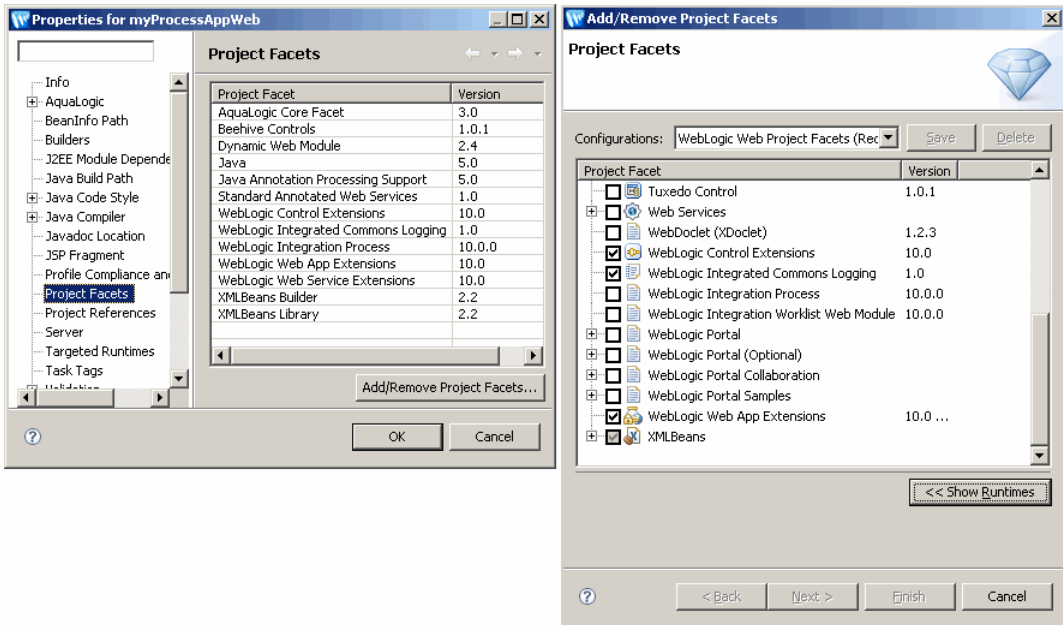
Properties for myProcessAppWeb

Info
AquaLogic
BeanInfo Path
Builders
J2EE Module Depende
Java Build Path
Java Code Style
Java Compiler
Javadoc Location
JSP Fragment
Profile Compliance an
Project Facets
Project References
Server
Targeted Runtimes
Task Tags
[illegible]

Project Facets

| Project Facet | Version |
|---|---|
| AquaLogic Core Facet | 3.0 |
| Beehive Controls | 1.0.1 |
| Dynamic Web Module | 2.4 |
| Java | 5.0 |
| Java Annotation Processing Support | 5.0 |
| Standard Annotated Web Services | 1.0 |
| WebLogic Control Extensions | 10.0 |
| WebLogic Integrated Commons Logging | 1.0 |
| WebLogic Integration Process | 10.0.0 |
| WebLogic Web App Extensions | 10.0 |
| WebLogic Web Service Extensions | 10.0 |
| XMLBeans Builder | 2.2 |
| XMLBeans Library | 2.2 |

Add/Remove Project Facets...

OK Cancel

Add/Remove Project Facets

Project Facets

Configurations: WebLogic Web Project Facets (Rec Save Delete

| Project Facet | Version |
|---|---|
| Tuxedo Control | 1.0.1 |
| Web Services | |
| WebDoclet (XDoclet) | 1.2.3 |
| WebLogic Control Extensions | 10.0 |
| WebLogic Integrated Commons Logging | 1.0 |
| WebLogic Integration Process | 10.0.0 |
| WebLogic Integration Worklist Web Module | 10.0.0 |
| WebLogic Portal | |
| WebLogic Portal (Optional) | |
| WebLogic Portal Collaboration | |
| WebLogic Portal Samples | |
| WebLogic Web App Extensions | 10.0 ... |
| XMLBeans | |

<< Show Runtimes

< Back Next > Finish Cancel